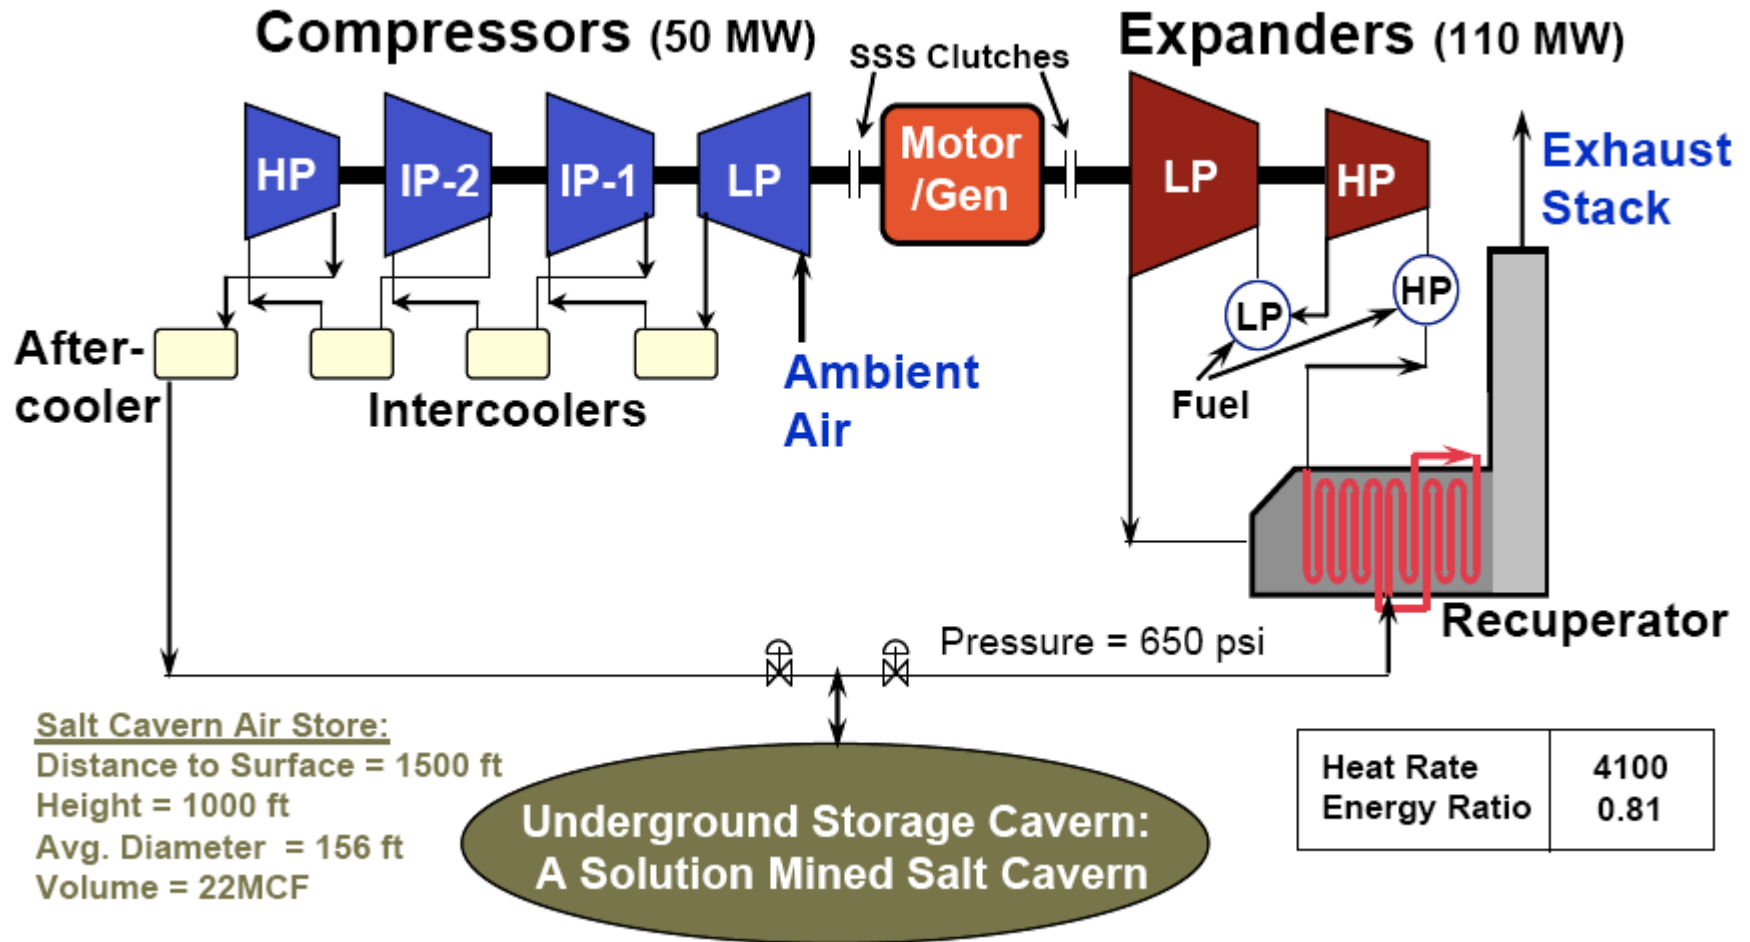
Compressors (50 MW)

SSS Clutches

Expanders (110 MW)

HP

IP-2

IP-1

LP

Motor /Gen

LP

HP

Exhaust Stack

LP

HP

After-cooler

Intercoolers

Ambient Air

Fuel

Recuperator

Pressure = 650 psi

Salt Cavern Air Store:
Distance to Surface = 1500 ft
Height = 1000 ft
Avg. Diameter = 156 ft
Volume = 22MCF

Underground Storage Cavern:
A Solution Mined Salt Cavern

| Heat Rate<br>Energy Ratio | 4100<br>0.81 |
|---|---|